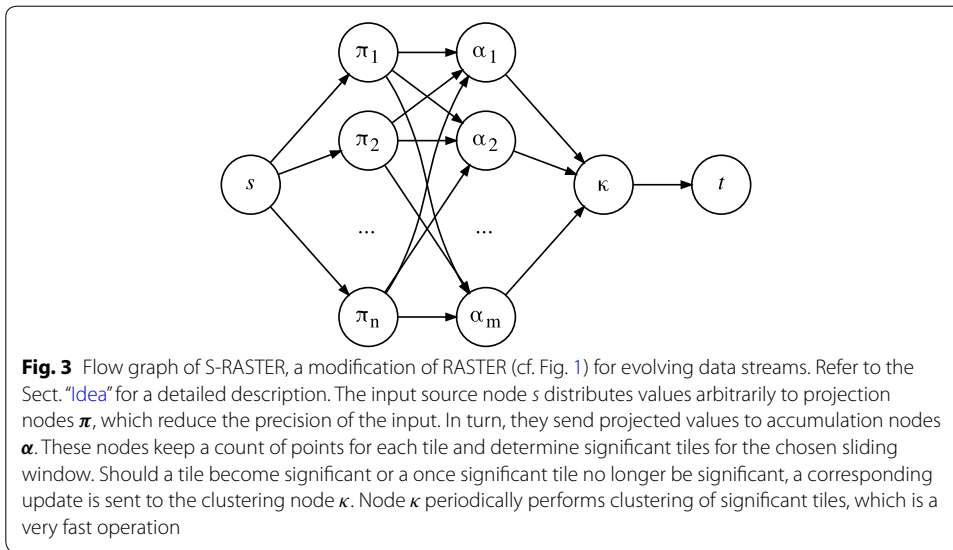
$\pi_1$

$\alpha_1$

$\pi_2$

$\alpha_2$

$s$

$\kappa$

$t$

...

...

$\pi_n$

$\alpha_m$

**Fig. 3** Flow graph of S-RASTER, a modification of RASTER (cf. Fig. 1) for evolving data streams. Refer to the Sect. "Idea" for a detailed description. The input source node $s$ distributes values arbitrarily to projection nodes $\boldsymbol{\pi}$, which reduce the precision of the input. In turn, they send projected values to accumulation nodes $\boldsymbol{\alpha}$. These nodes keep a count of points for each tile and determine significant tiles for the chosen sliding window. Should a tile become significant or a once significant tile no longer be significant, a corresponding update is sent to the clustering node $\kappa$. Node $\kappa$ periodically performs clustering of significant tiles, which is a very fast operation